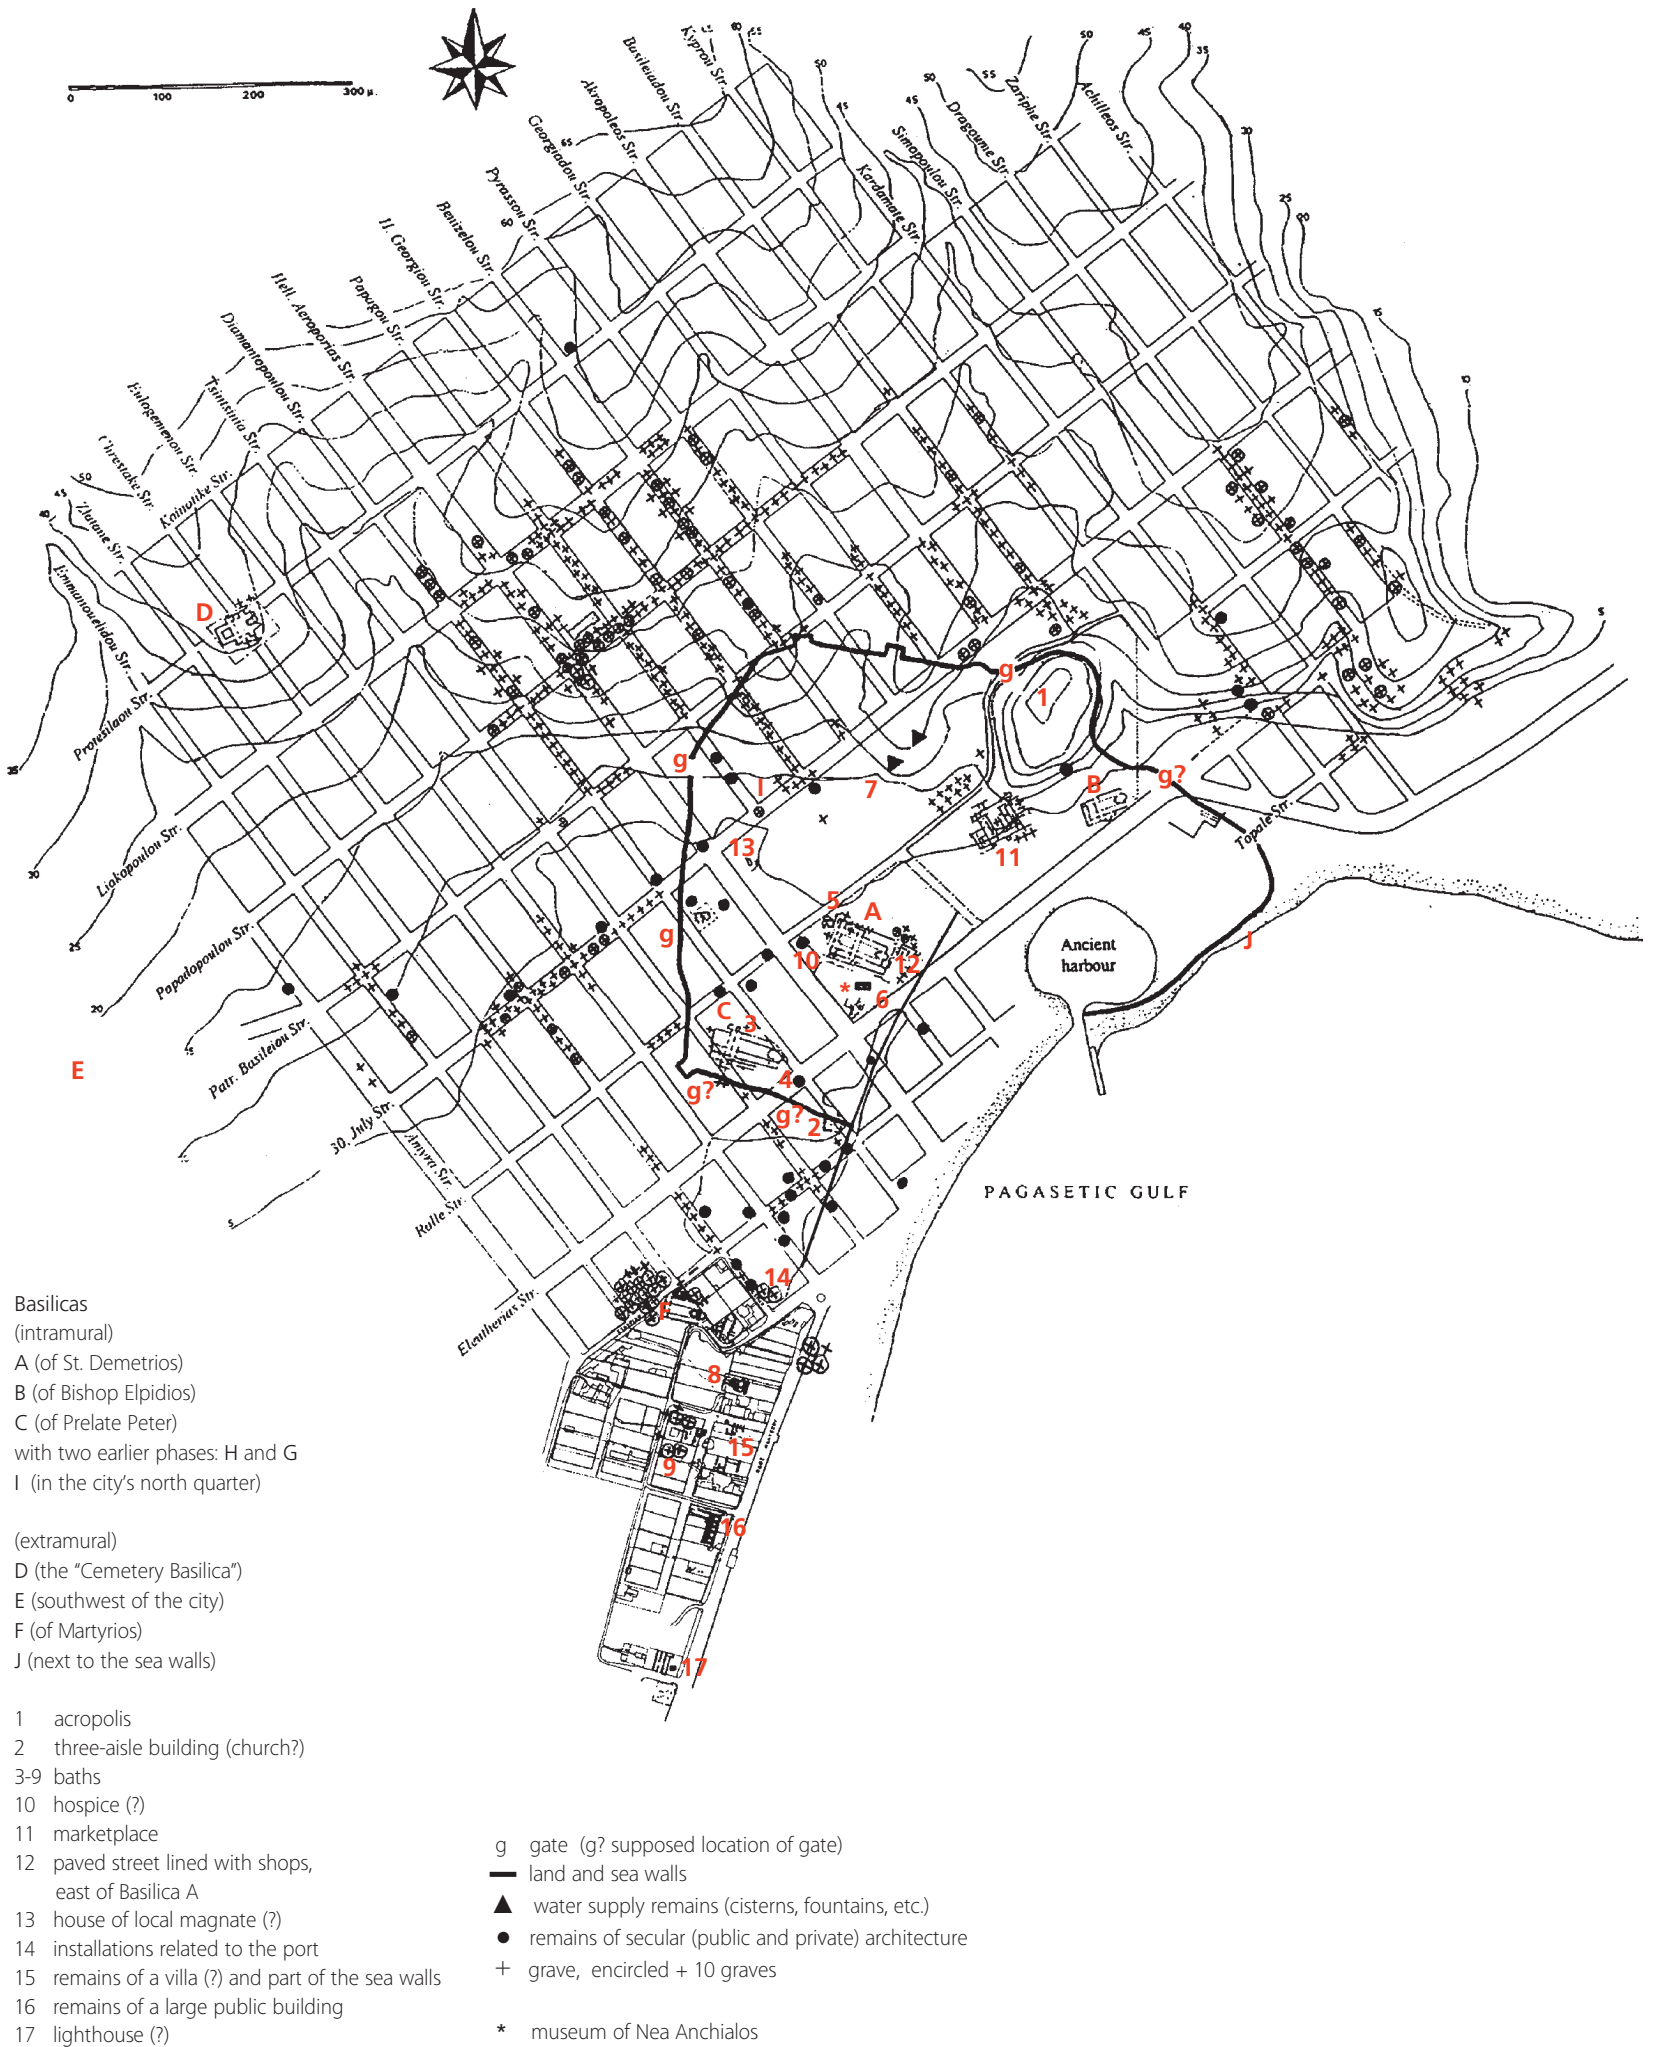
0 100 200 300 μ.

Kyprou Str.
Basileiadou Str.
Akropoleos Str.
Georgiadou Str.
Pyrasou Str.
Benizelou Str.
II. Georgiou Str.
Papagou Str.
Hell. Aeroporias Str.
Diamantopoulou Str.
Tsitsitsika Str.
Eulogemenou Str.
Chrestake Str.
Kainourke Str.
Zlatane Str.
Emmanouelidou Str.
Protesilaou Str.
Liakopoulou Str.
Papadopoulou Str.
Patr. Basileiou Str.
30. July Str.
Amynta Str.
Rulle Str.
Eleutherias Str.
Kardamate Str.
Simopoulou Str.
Dragoume Str.
Zariphe Str.
Achilleos Str.
Topale Str.

Ancient harbour
PAGASETIC GULF

D
E
F
A
B
C
I
J
g
g
g
g?
g?
g?
1
2
3
4
5
6
7
8
9
10
11
12
13
14
15
16
17

Basilicas
(intramural)
A (of St. Demetrios)
B (of Bishop Elpidios)
C (of Prelate Peter)
with two earlier phases: H and G
I (in the city's north quarter)

(extramural)
D (the "Cemetery Basilica")
E (southwest of the city)
F (of Martyrios)
J (next to the sea walls)

1 acropolis
2 three-aisle building (church?)
3-9 baths
10 hospice (?)
11 marketplace
12 paved street lined with shops, east of Basilica A
13 house of local magnate (?)
14 installations related to the port
15 remains of a villa (?) and part of the sea walls
16 remains of a large public building
17 lighthouse (?)

g gate (g? supposed location of gate)
land and sea walls
water supply remains (cisterns, fountains, etc.)
remains of secular (public and private) architecture
+ grave, encircled + 10 graves

* museum of Nea Anchialos